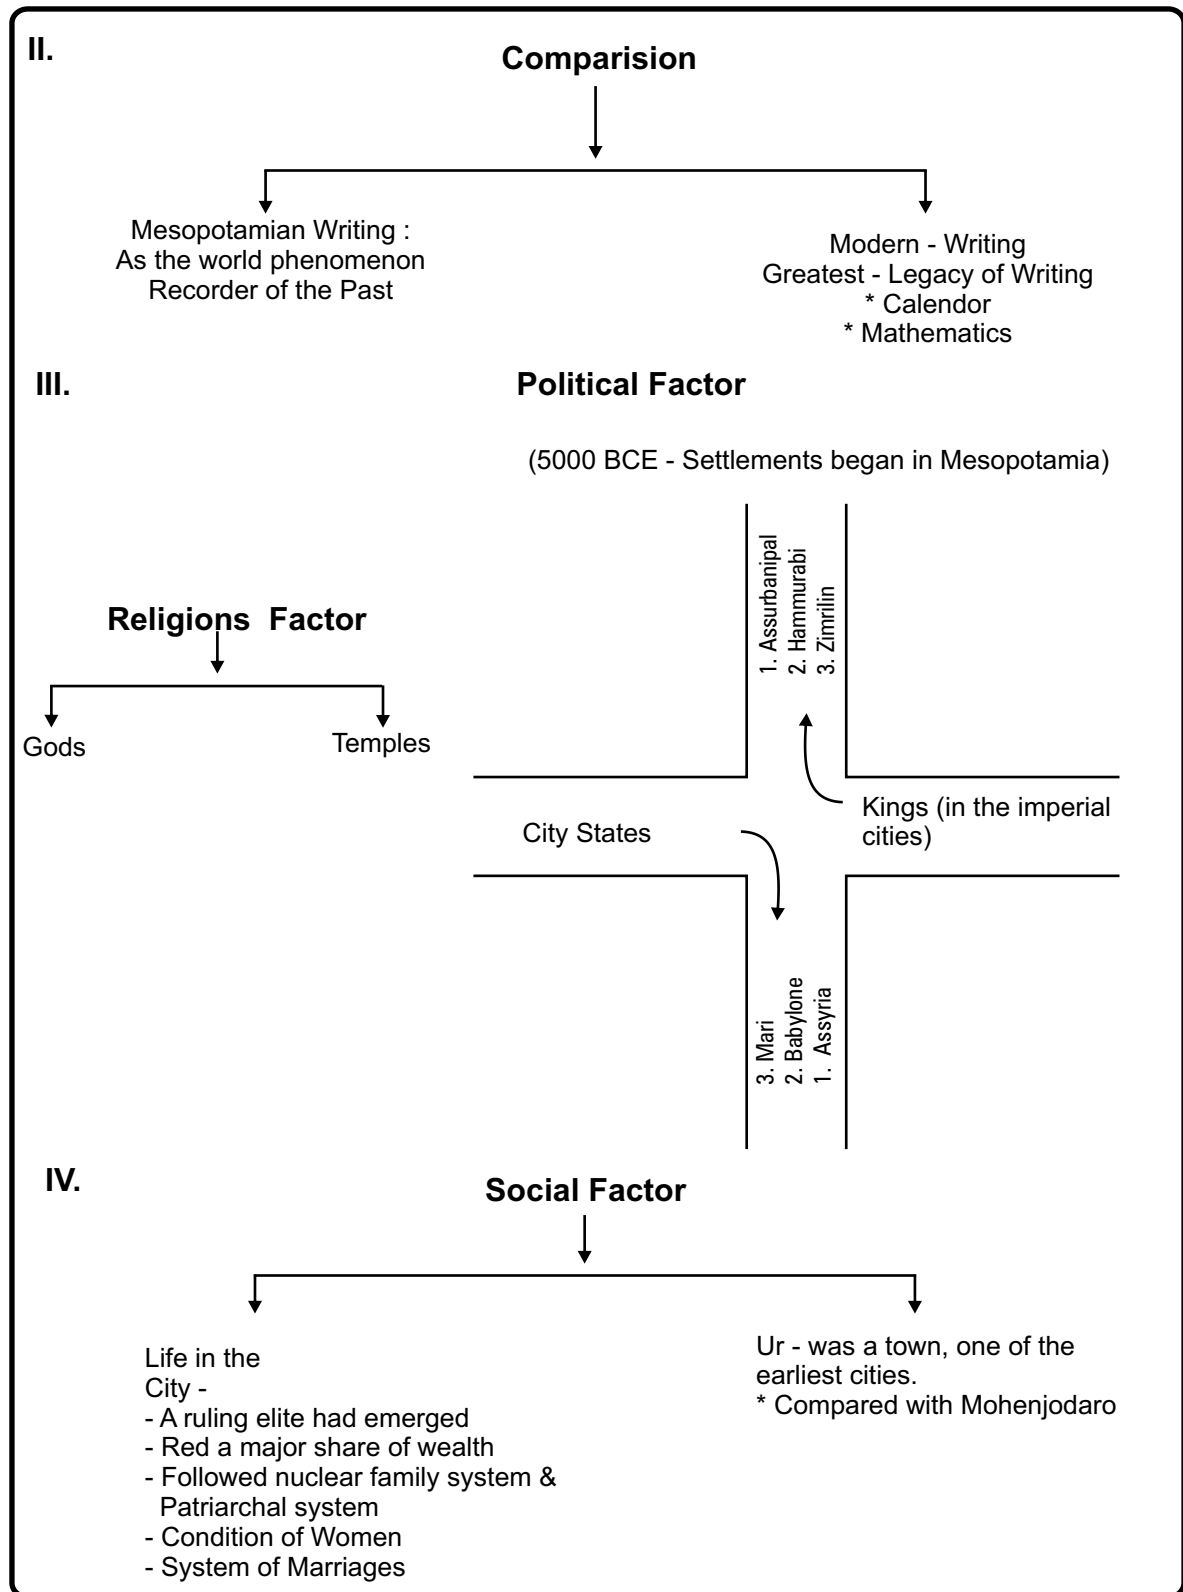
II.

Comparision

Mesopotamian Writing :
As the world phenomenon
Recorder of the Past

Modern - Writing
Greatest - Legacy of Writing
* Calendor
* Mathematics

III.

Political Factor

(5000 BCE - Settlements began in Mesopotamia)

Religions Factor

Gods

Temples

1. Assurbanipal
2. Hammurabi
3. Zimrilin

Kings (in the imperial cities)

City States

3. Mari
2. Babylone
1. Assyria

IV.

Social Factor

Life in the City -
- A ruling elite had emerged
- Red a major share of wealth
- Followed nuclear family system & Patriarchal system
- Condition of Women
- System of Marriages

Ur - was a town, one of the earliest cities.
* Compared with Mohenjodaro